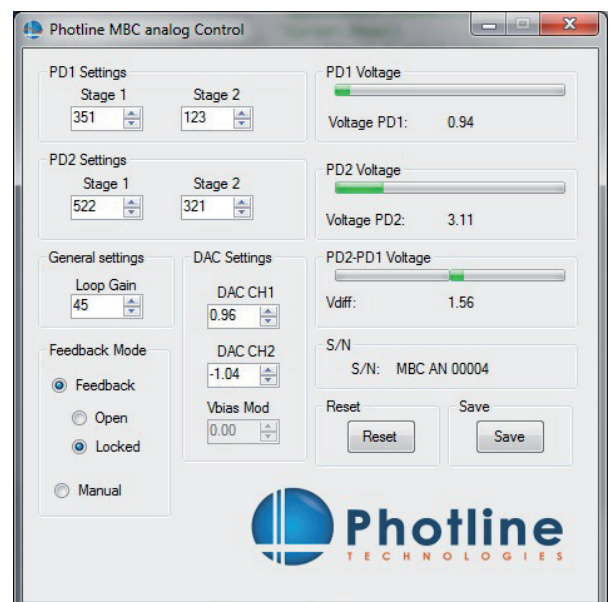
Photline MBC analog Control

PD1 Settings
Stage 1
351
Stage 2
123

PD2 Settings
Stage 1
522
Stage 2
321

General settings
Loop Gain
45

DAC Settings
DAC CH1
0.96
DAC CH2
-1.04
Vbias Mod
0.00

Feedback Mode
Feedback
Open
Locked
Manual

PD1 Voltage
Voltage PD1: 0.94

PD2 Voltage
Voltage PD2: 3.11

PD2-PD1 Voltage
Vdiff: 1.56

S/N
S/N: MBC AN 00004

Reset
Reset

Save
Save

Photline
TECHNOLOGIES